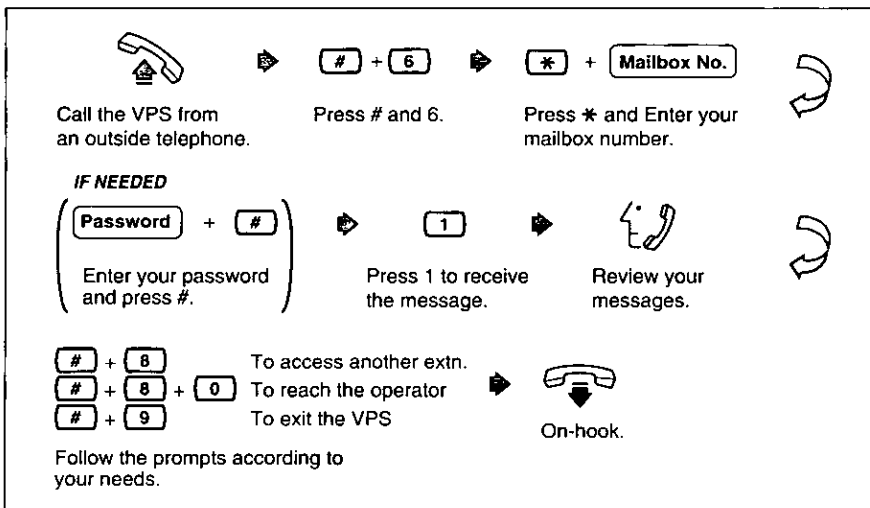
# + 6

* + Mailbox No.

Call the VPS from an outside telephone.

Press # and 6.

Press ✱ and Enter your mailbox number.

IF NEEDED

Password + #

Enter your password and press #.

1

Press 1 to receive the message.

Review your messages.

# + 8 To access another extn.
# + 8 + 0 To reach the operator
# + 9 To exit the VPS

On-hook.

Follow the prompts according to your needs.